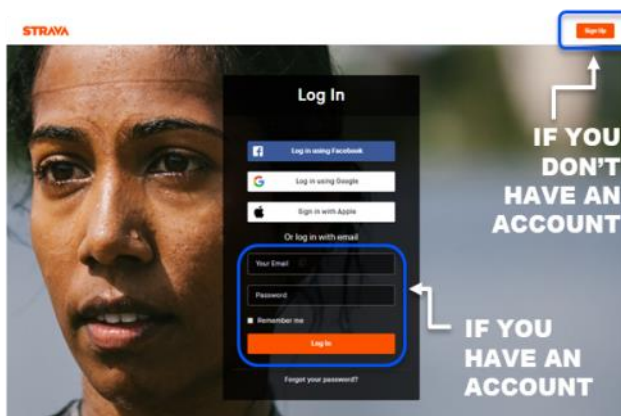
STRAVA

Sign Up

Log In

Log in using Facebook

Log in using Google

Sign in with Apple

Or log in with email

Your Email

Password

Remember me

Log In

Forgot your password?

IF YOU DON'T HAVE AN ACCOUNT

IF YOU HAVE AN ACCOUNT